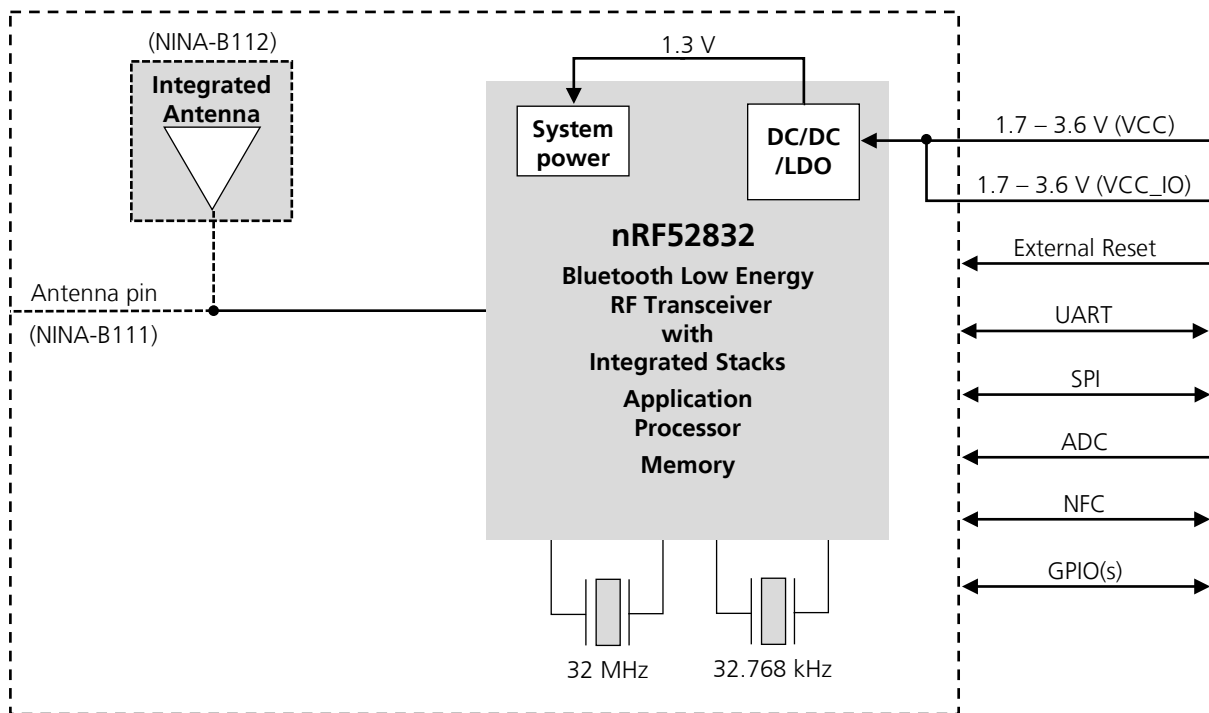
(NINA-B112)

Integrated Antenna

1.3 V

System power

DC/DC /LDO

1.7 – 3.6 V (VCC)

1.7 – 3.6 V (VCC_IO)

nRF52832

Bluetooth Low Energy RF Transceiver with Integrated Stacks

Application Processor

Memory

External Reset

Antenna pin

(NINA-B111)

UART

SPI

ADC

NFC

GPIO(s)

32 MHz

32.768 kHz